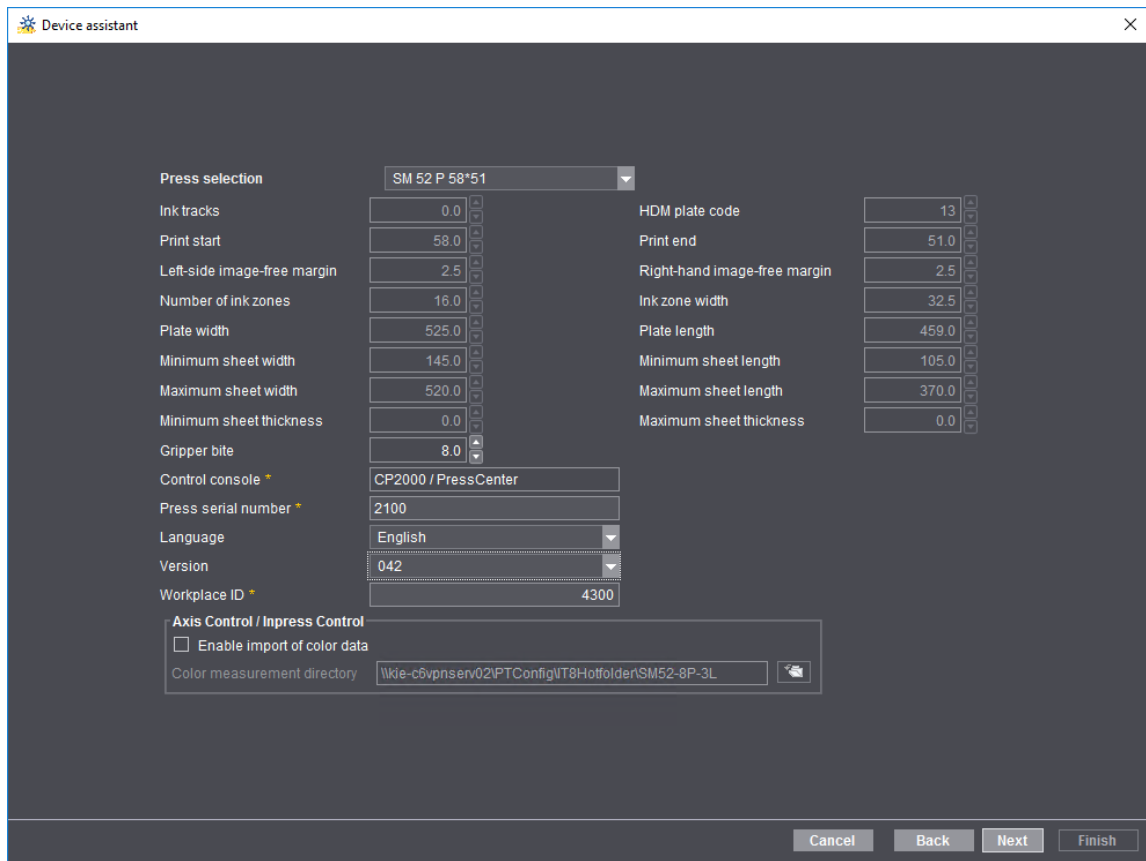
Device assistant

Press selection SM 52 P 58*51

Ink tracks 0.0
HDM plate code 13
Print start 58.0
Print end 51.0
Left-side image-free margin 2.5
Right-hand image-free margin 2.5
Number of ink zones 16.0
Ink zone width 32.5
Plate width 525.0
Plate length 459.0
Minimum sheet width 145.0
Minimum sheet length 105.0
Maximum sheet width 520.0
Maximum sheet length 370.0
Minimum sheet thickness 0.0
Maximum sheet thickness 0.0
Gripper bite 8.0
Control console * CP2000 / PressCenter
Press serial number * 2100
Language English
Version 042
Workplace ID * 4300

Axis Control / Inpress Control
Enable import of color data
Color measurement directory \\kie-c6vpnserv02\PTConfig\IT8Hotfolder\SM52-8P-3L

Cancel Back Next Finish